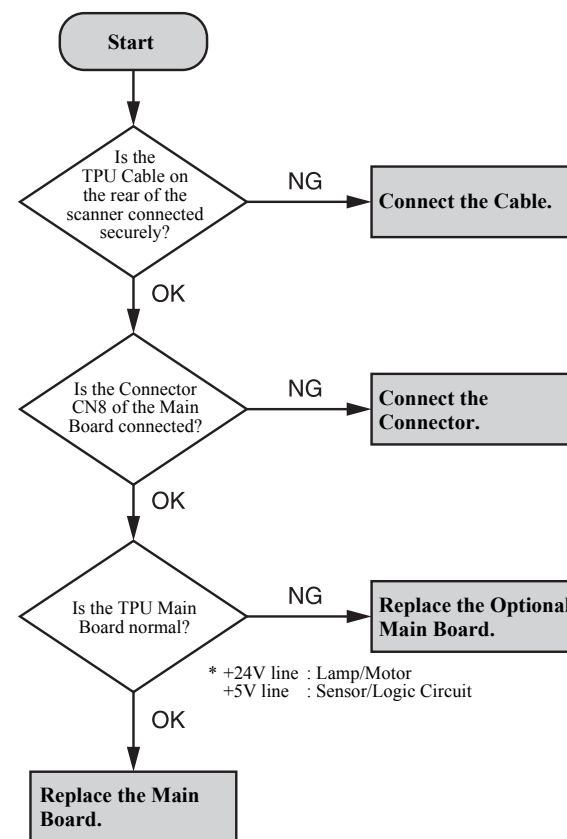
Start

Is the TPU Cable on the rear of the scanner connected securely?

NG

Connect the Cable.

OK

Is the Connector CN8 of the Main Board connected?

NG

Connect the Connector.

OK

Is the TPU Main Board normal?

NG

Replace the Optional Main Board.

* +24V line : Lamp/Motor
+5V line : Sensor/Logic Circuit

OK

Replace the Main Board.